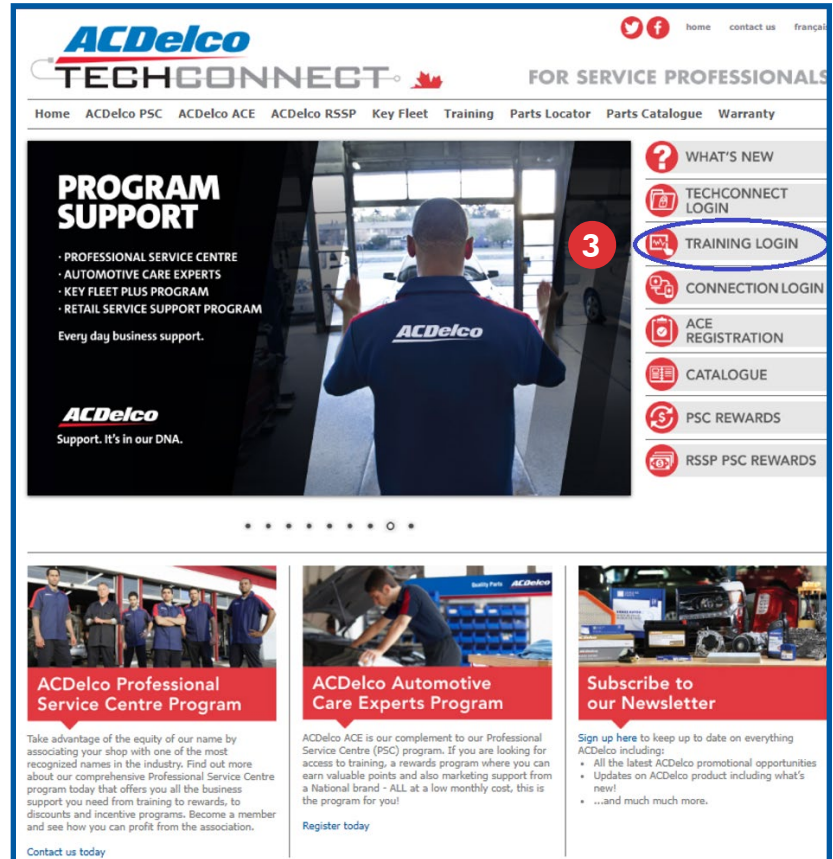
ACDelco
TECHCONNECT
FOR SERVICE PROFESSIONALS

home contact us françai

Home ACDelco PSC ACDelco ACE ACDelco RSSP Key Fleet Training Parts Locator Parts Catalogue Warranty

PROGRAM SUPPORT
· PROFESSIONAL SERVICE CENTRE
· AUTOMOTIVE CARE EXPERTS
· KEY FLEET PLUS PROGRAM
· RETAIL SERVICE SUPPORT PROGRAM
Every day business support.

ACDelco
Support. It's in our DNA.

ACDelco

WHAT'S NEW
TECHCONNECT LOGIN
3
TRAINING LOGIN
CONNECTION LOGIN
ACE REGISTRATION
CATALOGUE
PSC REWARDS
RSSP PSC REWARDS

ACDelco Professional Service Centre Program

Take advantage of the equity of our name by associating your shop with one of the most recognized names in the industry. Find out more about our comprehensive Professional Service Centre program today that offers you all the business support you need from training to rewards, to discounts and incentive programs. Become a member and see how you can profit from the association.

Contact us today

Quality Parts ACDelco

ACDelco Automotive Care Experts Program

ACDelco ACE is our complement to our Professional Service Centre (PSC) program. If you are looking for access to training, a rewards program where you can earn valuable points and also marketing support from a National brand - ALL at a low monthly cost, this is the program for you!

Register today

Subscribe to our Newsletter

Sign up here to keep up to date on everything ACDelco including:
• All the latest ACDelco promotional opportunities
• Updates on ACDelco product including what's new!
• ...and much much more.